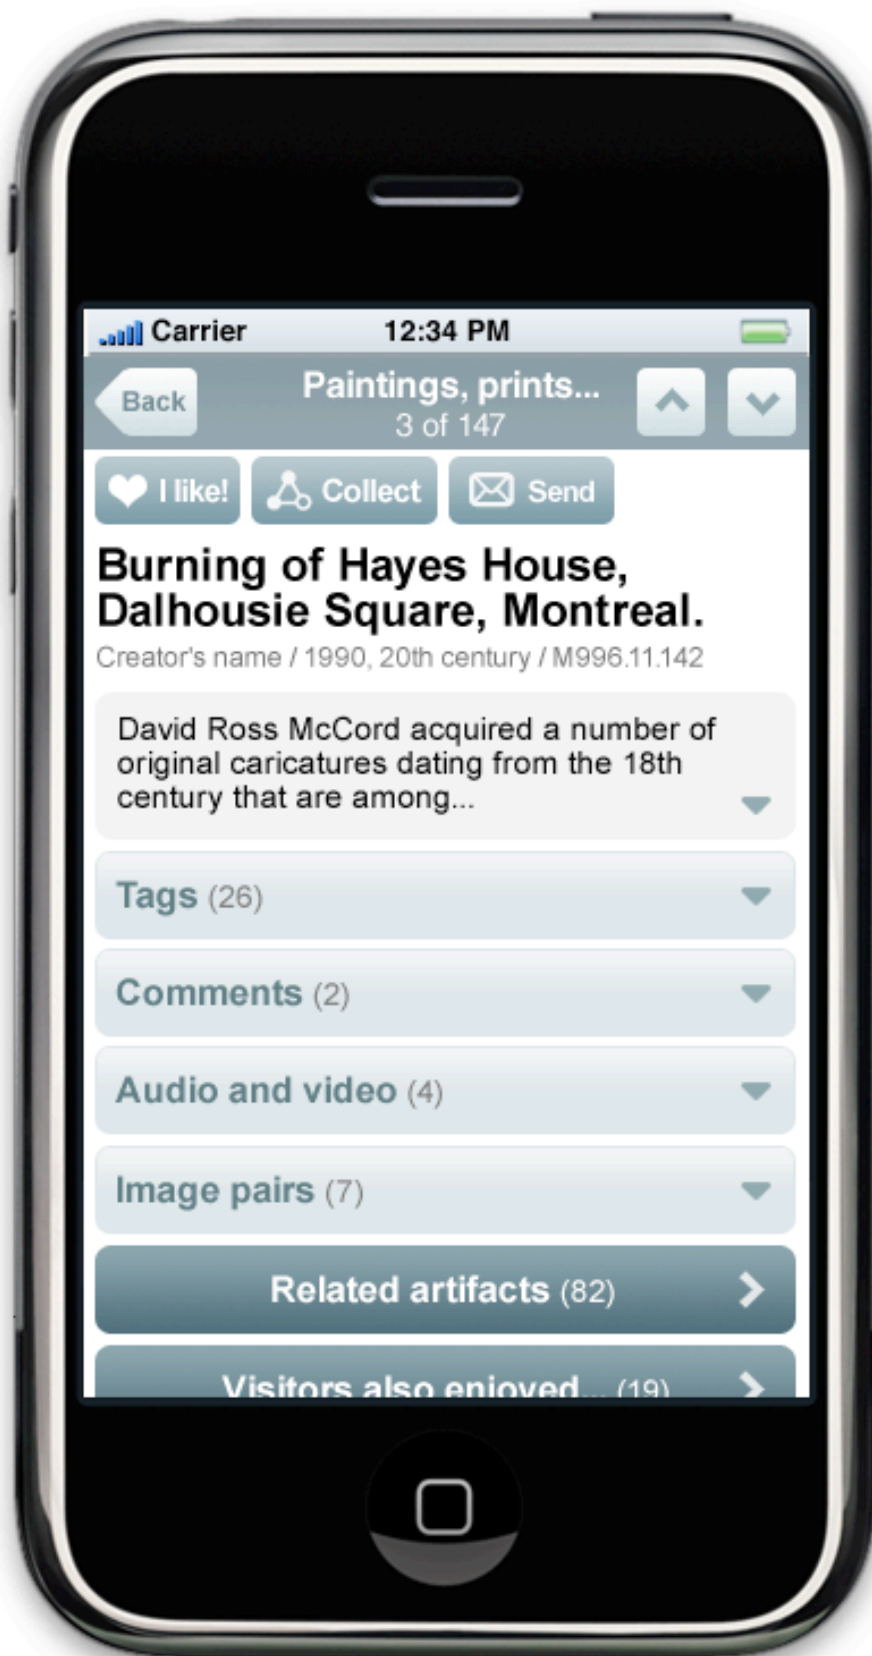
Carrier 12:34 PM

Back

Paintings, prints...
3 of 147

I like! Collect Send

Burning of Hayes House, Dalhousie Square, Montreal.

Creator's name / 1990, 20th century / M996.11.142

David Ross McCord acquired a number of original caricatures dating from the 18th century that are among...

Tags (26)

Comments (2)

Audio and video (4)

Image pairs (7)

Related artifacts (82)

Visitors also enjoyed... (19)